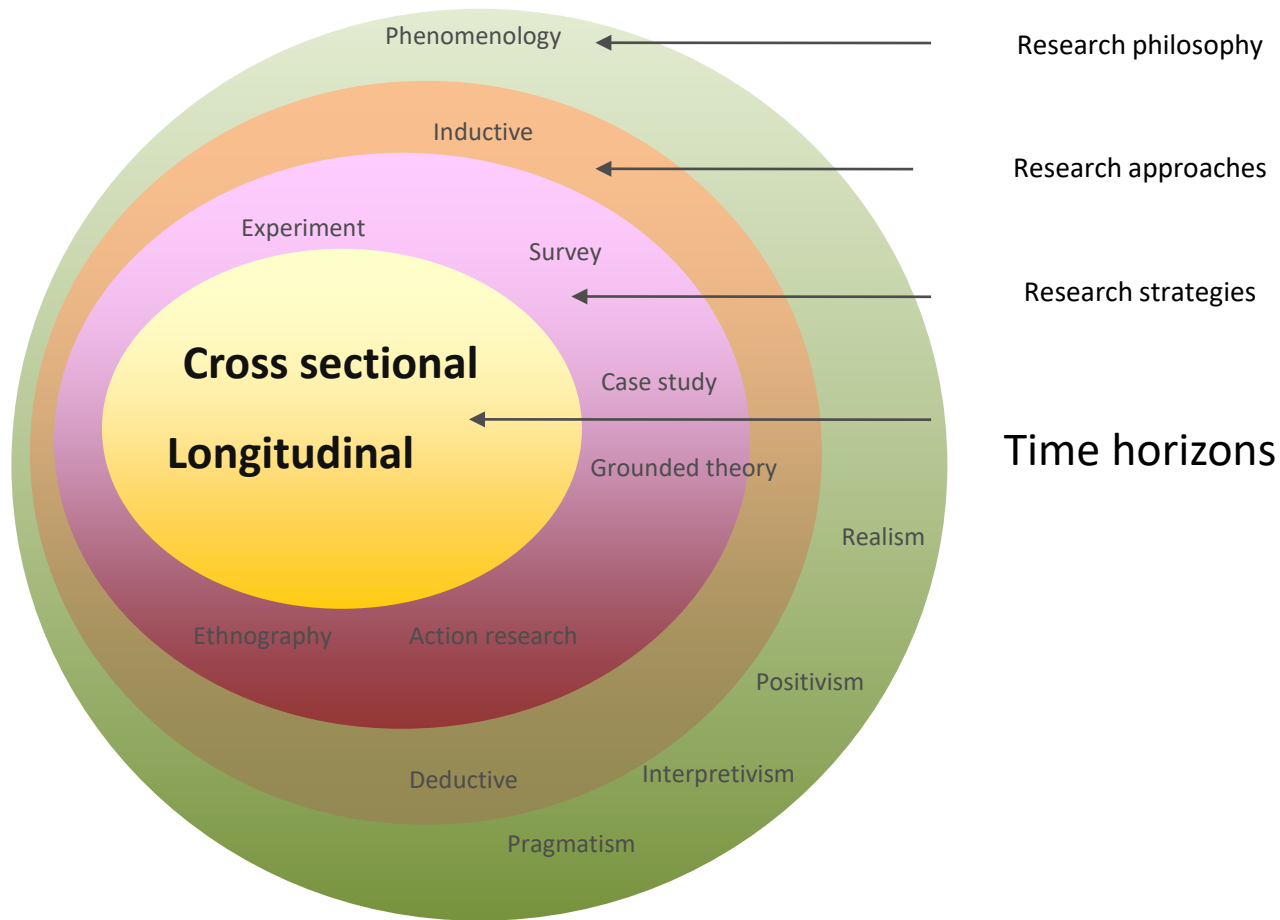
Phenomenology

Research philosophy

Inductive

Research approaches

Experiment

Survey

Research strategies

Cross sectional

Case study

Longitudinal

Time horizons

Grounded theory

Realism

Ethnography

Action research

Positivism

Deductive

Interpretivism

Pragmatism